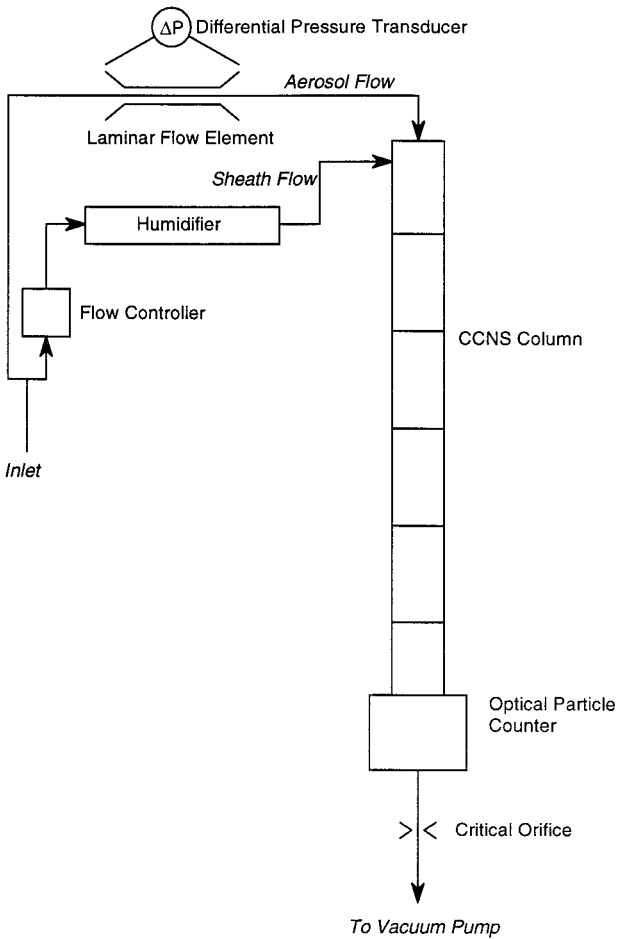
$\Delta P$ Differential Pressure Transducer

Aerosol Flow

Laminar Flow Element

Sheath Flow

Humidifier

Flow Controller

CCNS Column

Inlet

Optical Particle Counter

Critical Orifice

To Vacuum Pump